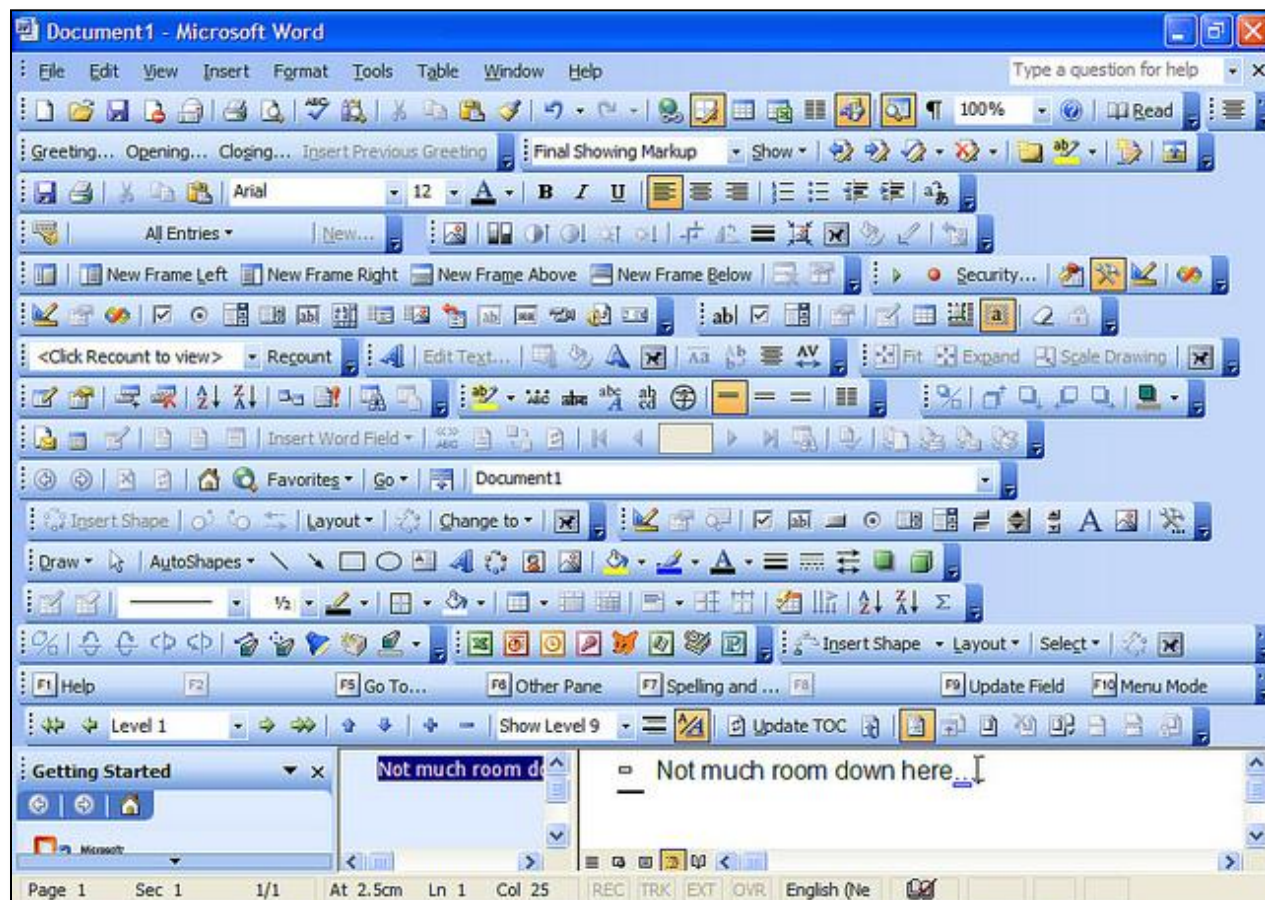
Document1 - Microsoft Word

File Edit View Insert Format Tools Table Window Help

Type a question for help

100% Read

Greeting... Opening... Closing... Insert Previous Greeting

Final Showing Markup Show

Arial 12 B I U

All Entries New...

New Frame Left New Frame Right New Frame Above New Frame Below

Security...

<Click Recount to view> Recount

Edit Text...

Fit Expand Scale Drawing

Insert Word Field

Favorites Go Document1

Insert Shape Layout Change to

Draw AutoShapes

½

Insert Shape Layout Select

F1 Help F2 F5 Go To... F6 Other Pane F7 Spelling and ... F8 F9 Update Field F10 Menu Mode

Level 1 Show Level 9 Update TOC

Getting Started

Not much room d

Not much room down here...

Microsoft

Page 1 Sec 1 1/1 At 2.5cm Ln 1 Col 25 REC TRK EXT OVR English (Ne